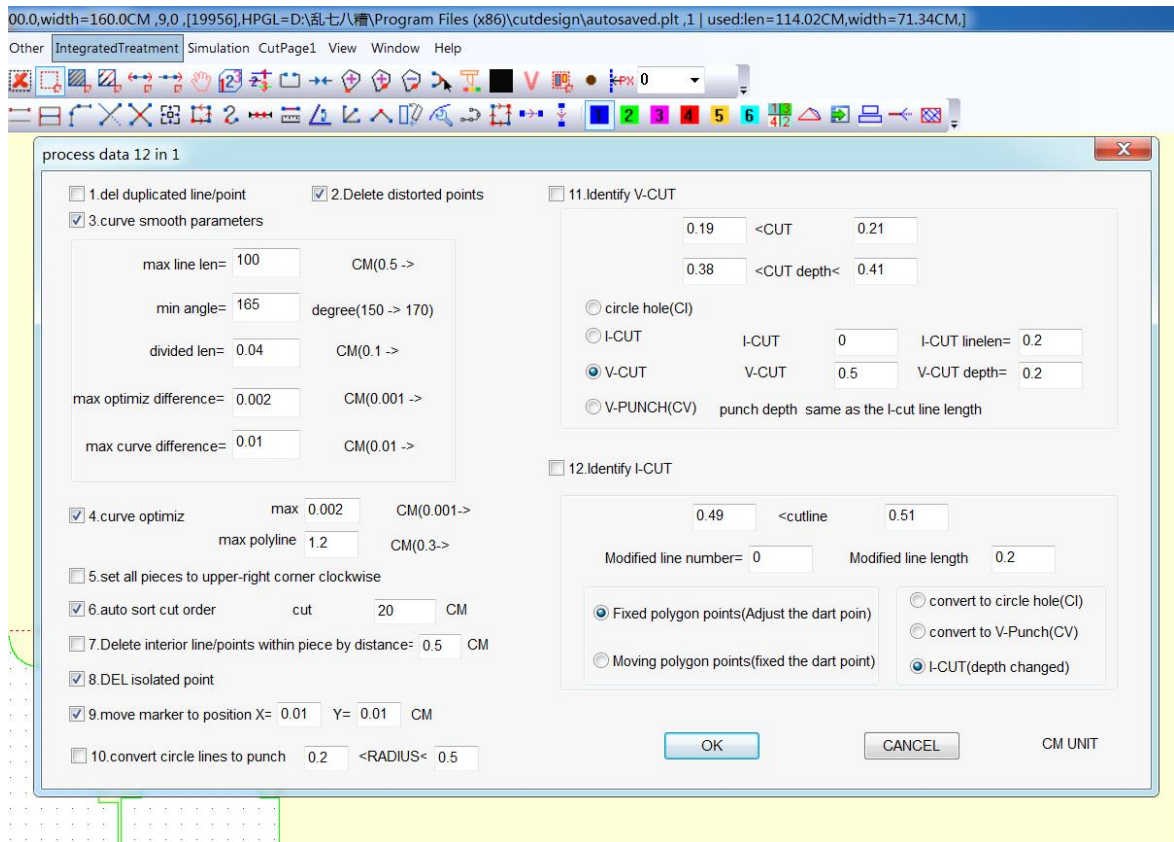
00.0,width=160.0CM ,9,0 ,[19956],HPGL=D:\乱七八糟\Program Files (x86)\cutdesign\autosaved.plt ,1 | used:len=114.02CM,width=71.34CM,]

Other IntegratedTreatment Simulation CutPage1 View Window Help

0

1 2 3 4 5 6

process data 12 in 1

1.del duplicated line/point
2.Delete distorted points
3.curve smooth parameters

max line len= 100 CM(0.5 ->

min angle= 165 degree(150 -> 170)

divided len= 0.04 CM(0.1 ->

max optimiz difference= 0.002 CM(0.001 ->

max curve difference= 0.01 CM(0.01 ->

4.curve optimiz max 0.002 CM(0.001->

max polyline 1.2 CM(0.3->

5.set all pieces to upper-right corner clockwise

6.auto sort cut order cut 20 CM

7.Delete interior line/points within piece by distance= 0.5 CM

8.DEL isolated point

9.move marker to position X= 0.01 Y= 0.01 CM

10.convert circle lines to punch 0.2 <RADIUS< 0.5

11.Identify V-CUT

0.19 <CUT 0.21

0.38 <CUT depth< 0.41

circle hole(CI)

I-CUT I-CUT 0 I-CUT linelen= 0.2

V-CUT V-CUT 0.5 V-CUT depth= 0.2

V-PUNCH(CV) punch depth same as the I-cut line length

12.Identify I-CUT

0.49 <cutline 0.51

Modified line number= 0 Modified line length 0.2

Fixed polygon points(Adjust the dart poin)

Moving polygon points(fixed the dart point)

convert to circle hole(CI)

convert to V-Punch(CV)

I-CUT(depth changed)

OK CANCEL CM UNIT